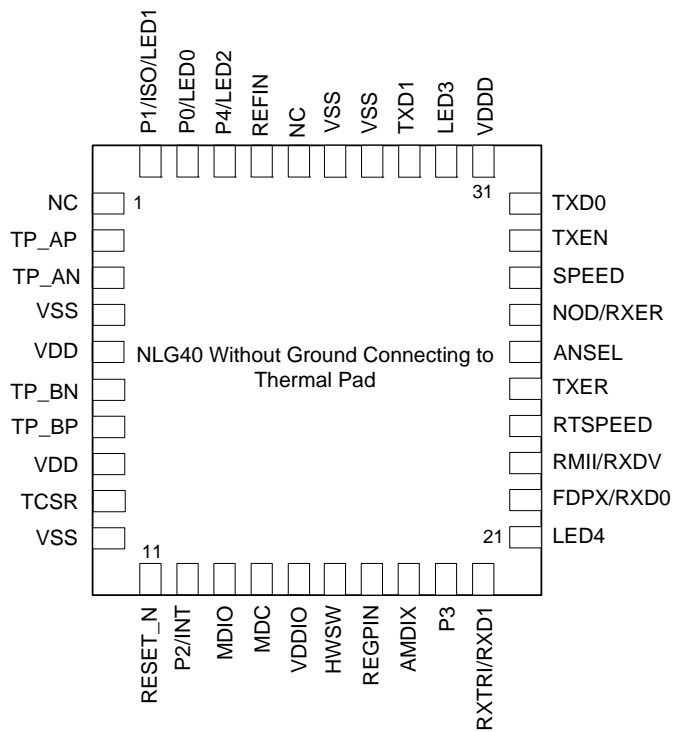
P1/ISO/LED1
P0/LED0
P4/LED2
REFIN
NC
VSS
VSS
TXD1
LED3
VDDD

31

NC
1
TP_AP
TP_AN
VSS
VDD
TP_BN
TP_BP
VDD
TCSR
VSS

TXD0
TXEN
SPEED
NOD/RXER
ANSEL
TXER
RTSPEED
RMII/RXDV
FDPX/RXD0
LED4

NLG40 Without Ground Connecting to Thermal Pad

11

21

RESET_N
P2/INT
MDIO
MDC
VDDIO
HWSW
REGPIN
AMDIX
P3
RXTRI/RXD1